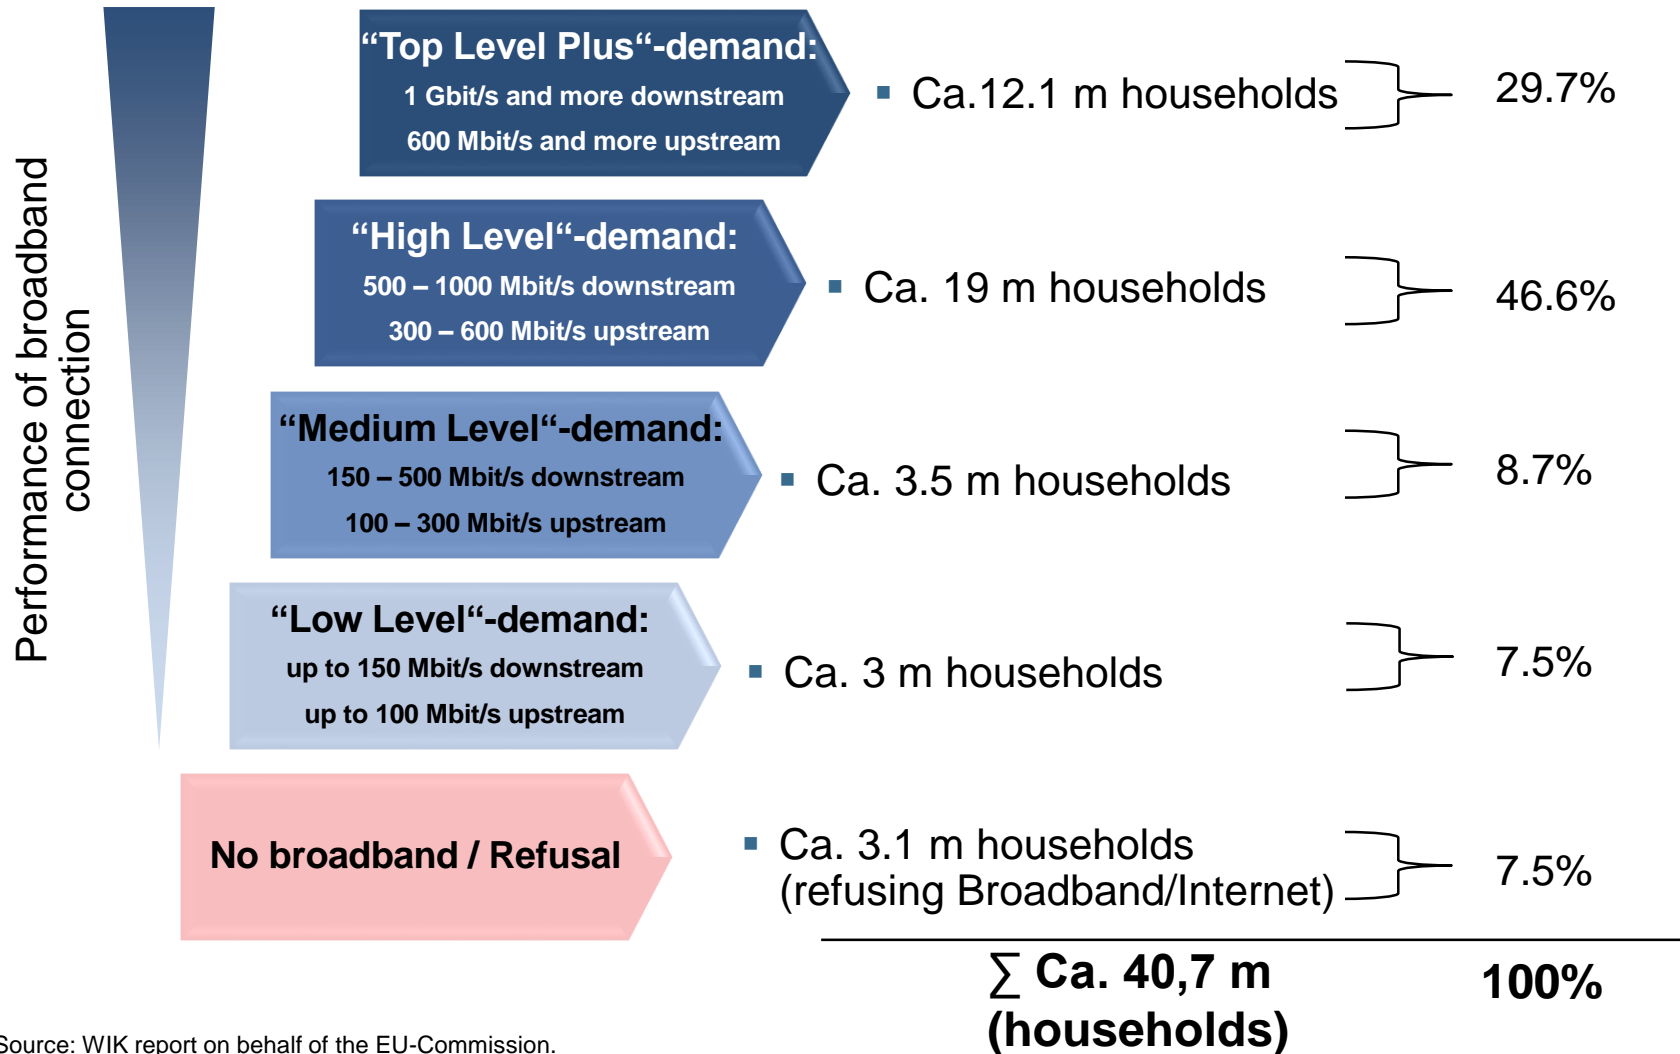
Performance of broadband connection

“Top Level Plus“-demand:
1 Gbit/s and more downstream
600 Mbit/s and more upstream

Ca.12.1 m households

29.7%

“High Level“-demand:
500 – 1000 Mbit/s downstream
300 – 600 Mbit/s upstream

Ca. 19 m households

46.6%

“Medium Level“-demand:
150 – 500 Mbit/s downstream
100 – 300 Mbit/s upstream

Ca. 3.5 m households

8.7%

“Low Level“-demand:
up to 150 Mbit/s downstream
up to 100 Mbit/s upstream

Ca. 3 m households

7.5%

No broadband / Refusal

Ca. 3.1 m households (refusing Broadband/Internet)

7.5%

$\sum$ Ca. 40,7 m (households)

100%

Source: WIK report on behalf of the EU-Commission.